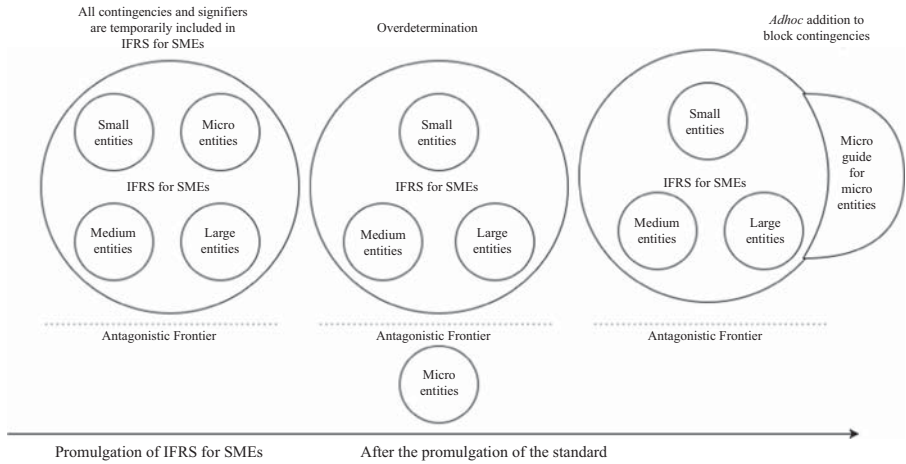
All contingencies and signifiers are temporarily included in IFRS for SMEs

Small entities

Micro entities

IFRS for SMEs

Medium entities

Large entities

Antagonistic Frontier

Overdetermination

Small entities

IFRS for SMEs

Medium entities

Large entities

Antagonistic Frontier

Micro entities

*Adhoc* addition to block contingencies

Small entities

IFRS for SMEs

Medium entities

Large entities

Micro guide for micro entities

Antagonistic Frontier

Promulgation of IFRS for SMEs

After the promulgation of the standard